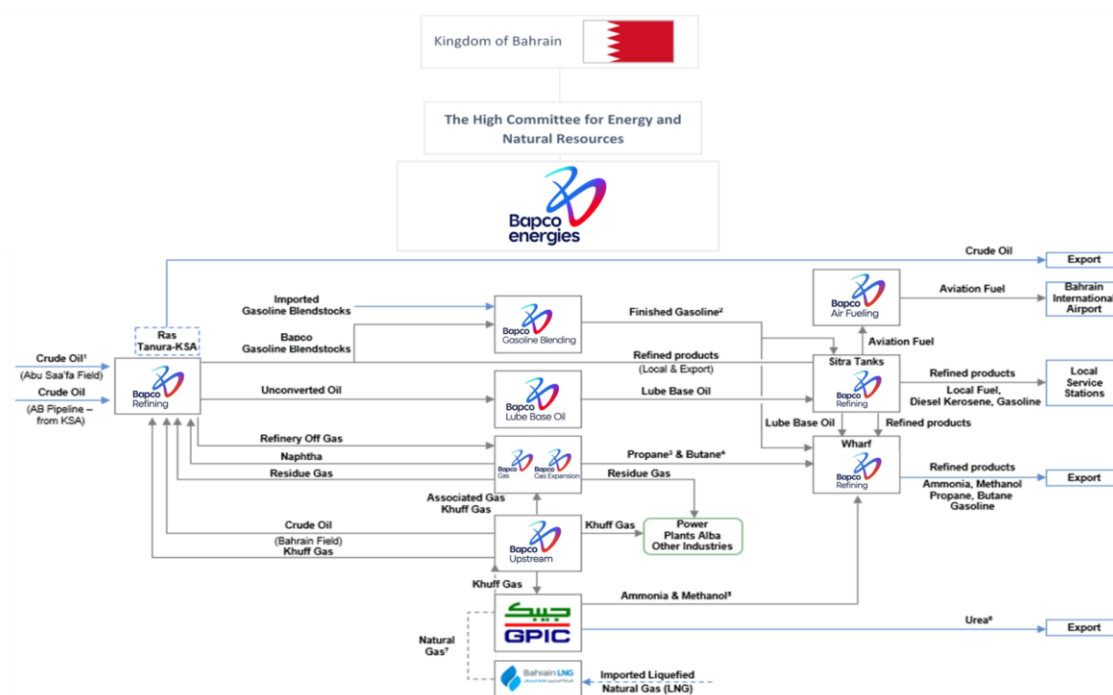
Kingdom of Bahrain

The High Committee for Energy and Natural Resources

Bapco energies

Crude Oil

Export

Bapco Air Fueling

Aviation Fuel

Bahrain International Airport

Imported Gasoline Blendstocks

Bapco Gasoline Blending

Finished Gasoline²

Ras Tanura-KSA

Bapco Gasoline Blendstocks

Aviation Fuel

Crude Oil¹ (Abu Saa'fa Field)

Crude Oil (AB Pipeline – from KSA)

Bapco Refining

Refined products (Local & Export)

Sitra Tanks

Bapco Refining

Refined products

Local Fuel, Diesel Kerosene, Gasoline

Local Service Stations

Unconverted Oil

Bapco Lube Base Oil

Lube Base Oil

Lube Base Oil

Refined products

Refinery Off Gas

Naphtha

Residue Gas

Bapco Gas

Bapco Gas Expansion

Propane³ & Butane⁴

Residue Gas

Wharf

Bapco Refining

Refined products

Ammonia, Methanol Propane, Butane Gasoline

Export

Associated Gas Khuff Gas

Crude Oil (Bahrain Field) Khuff Gas

Bapco Upstream

Khuff Gas

Power Plants Alba Other Industries

Khuff Gas

Ammonia & Methanol⁵

Natural Gas⁷

جيبك GPIC

Urea⁶

Export

Bahrain LNG

Imported Liquefied Natural Gas (LNG)